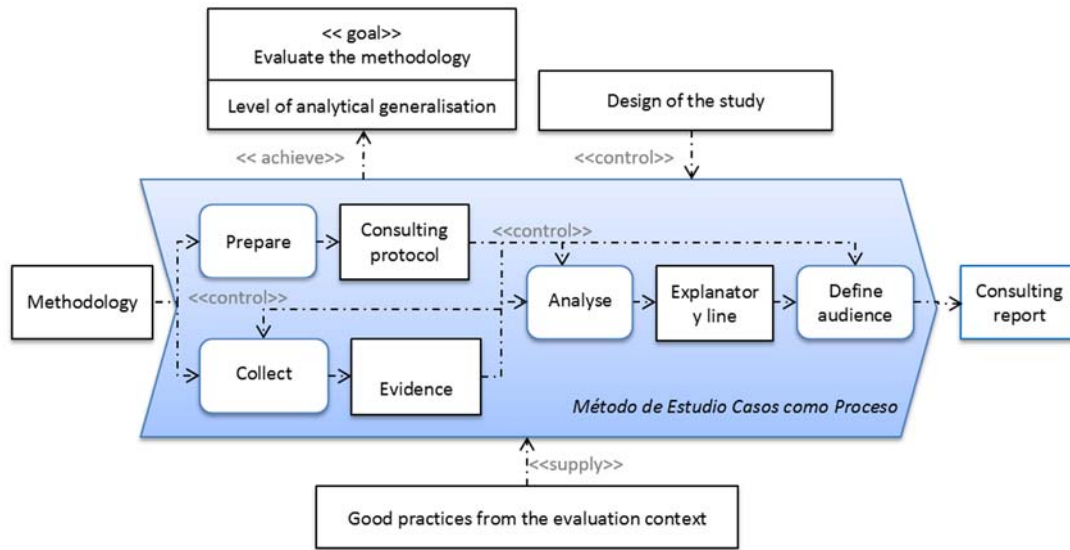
<< goal>>
Evaluate the methodology

Level of analytical generalisation

Design of the study

<< achieve>>

<<control>>

Prepare

Consulting protocol

<<control>>

Methodology

<<control>>

Analyse

Explanator y line

Define audience

Consulting report

Collect

Evidence

Método de Estudio Casos como Proceso

<<supply>>

Good practices from the evaluation context